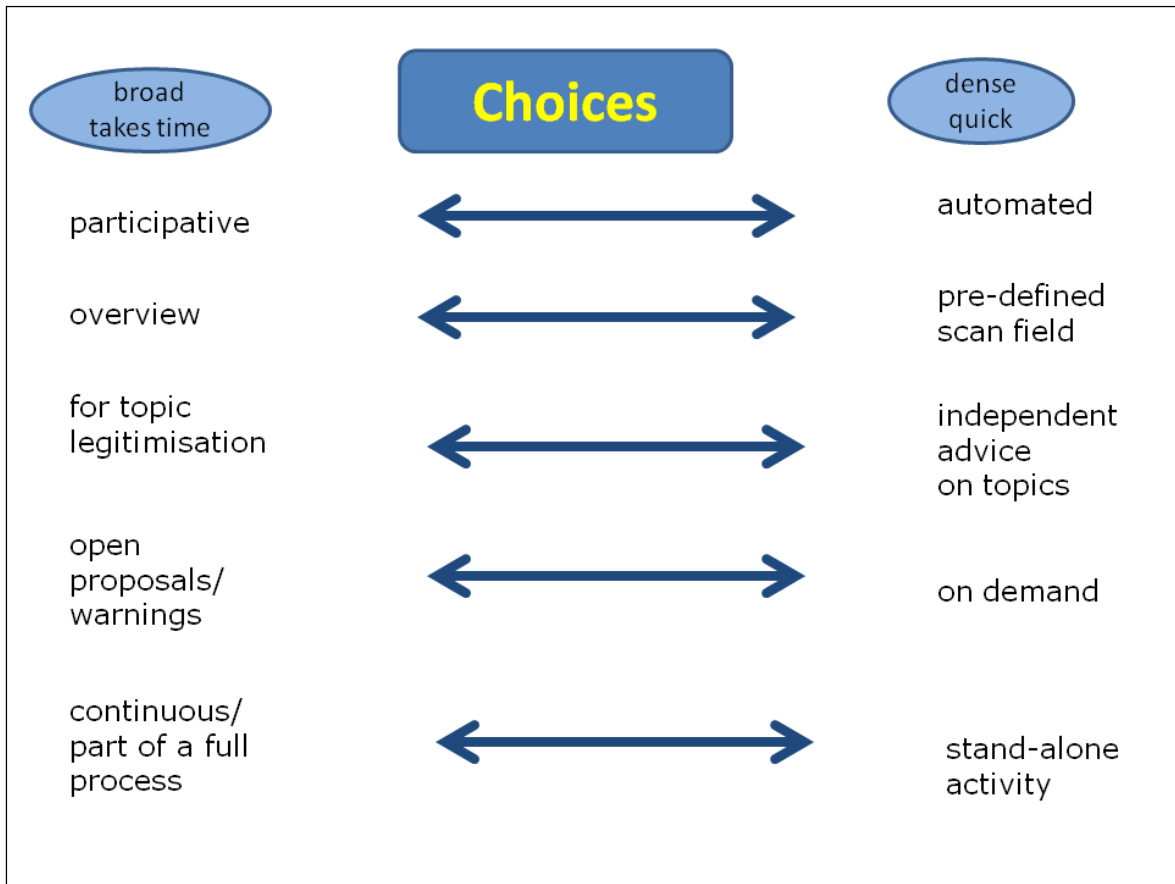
broad
takes time

Choices

dense
quick

participative

automated

overview

pre-defined
scan field

for topic
legitimisation

independent
advice
on topics

open
proposals/
warnings

on demand

continuous/
part of a full
process

stand-alone
activity